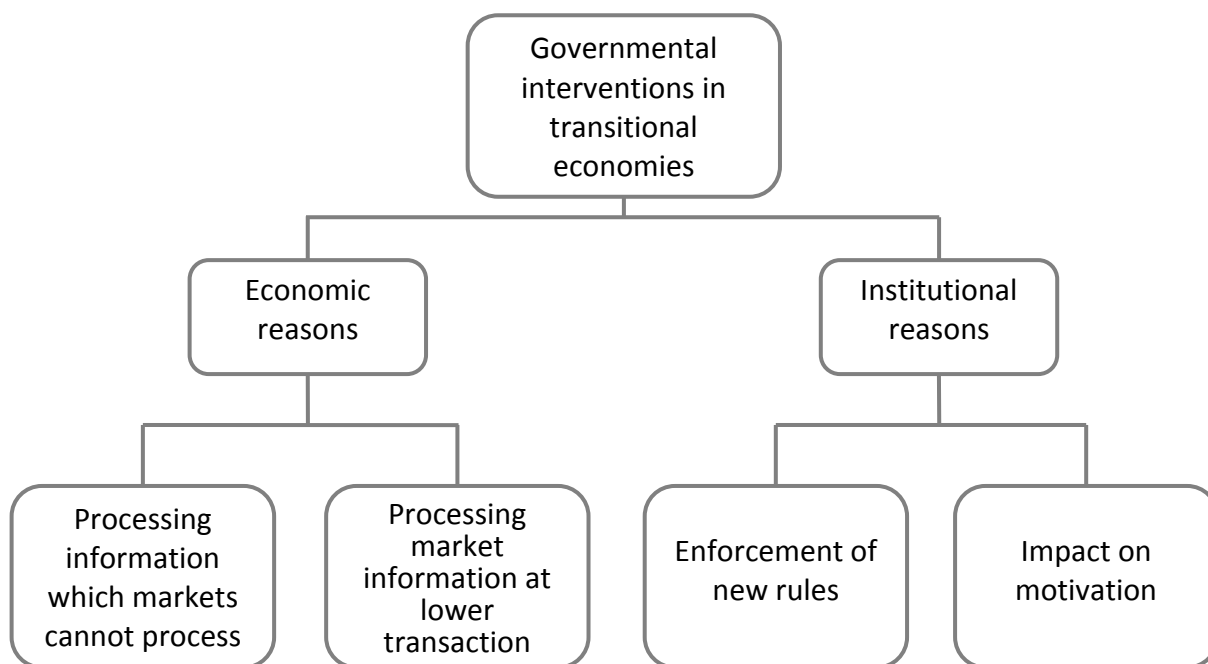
Governmental interventions in transitional economies

Economic reasons

Institutional reasons

Processing information which markets cannot process

Processing market information at lower transaction

Enforcement of new rules

Impact on motivation